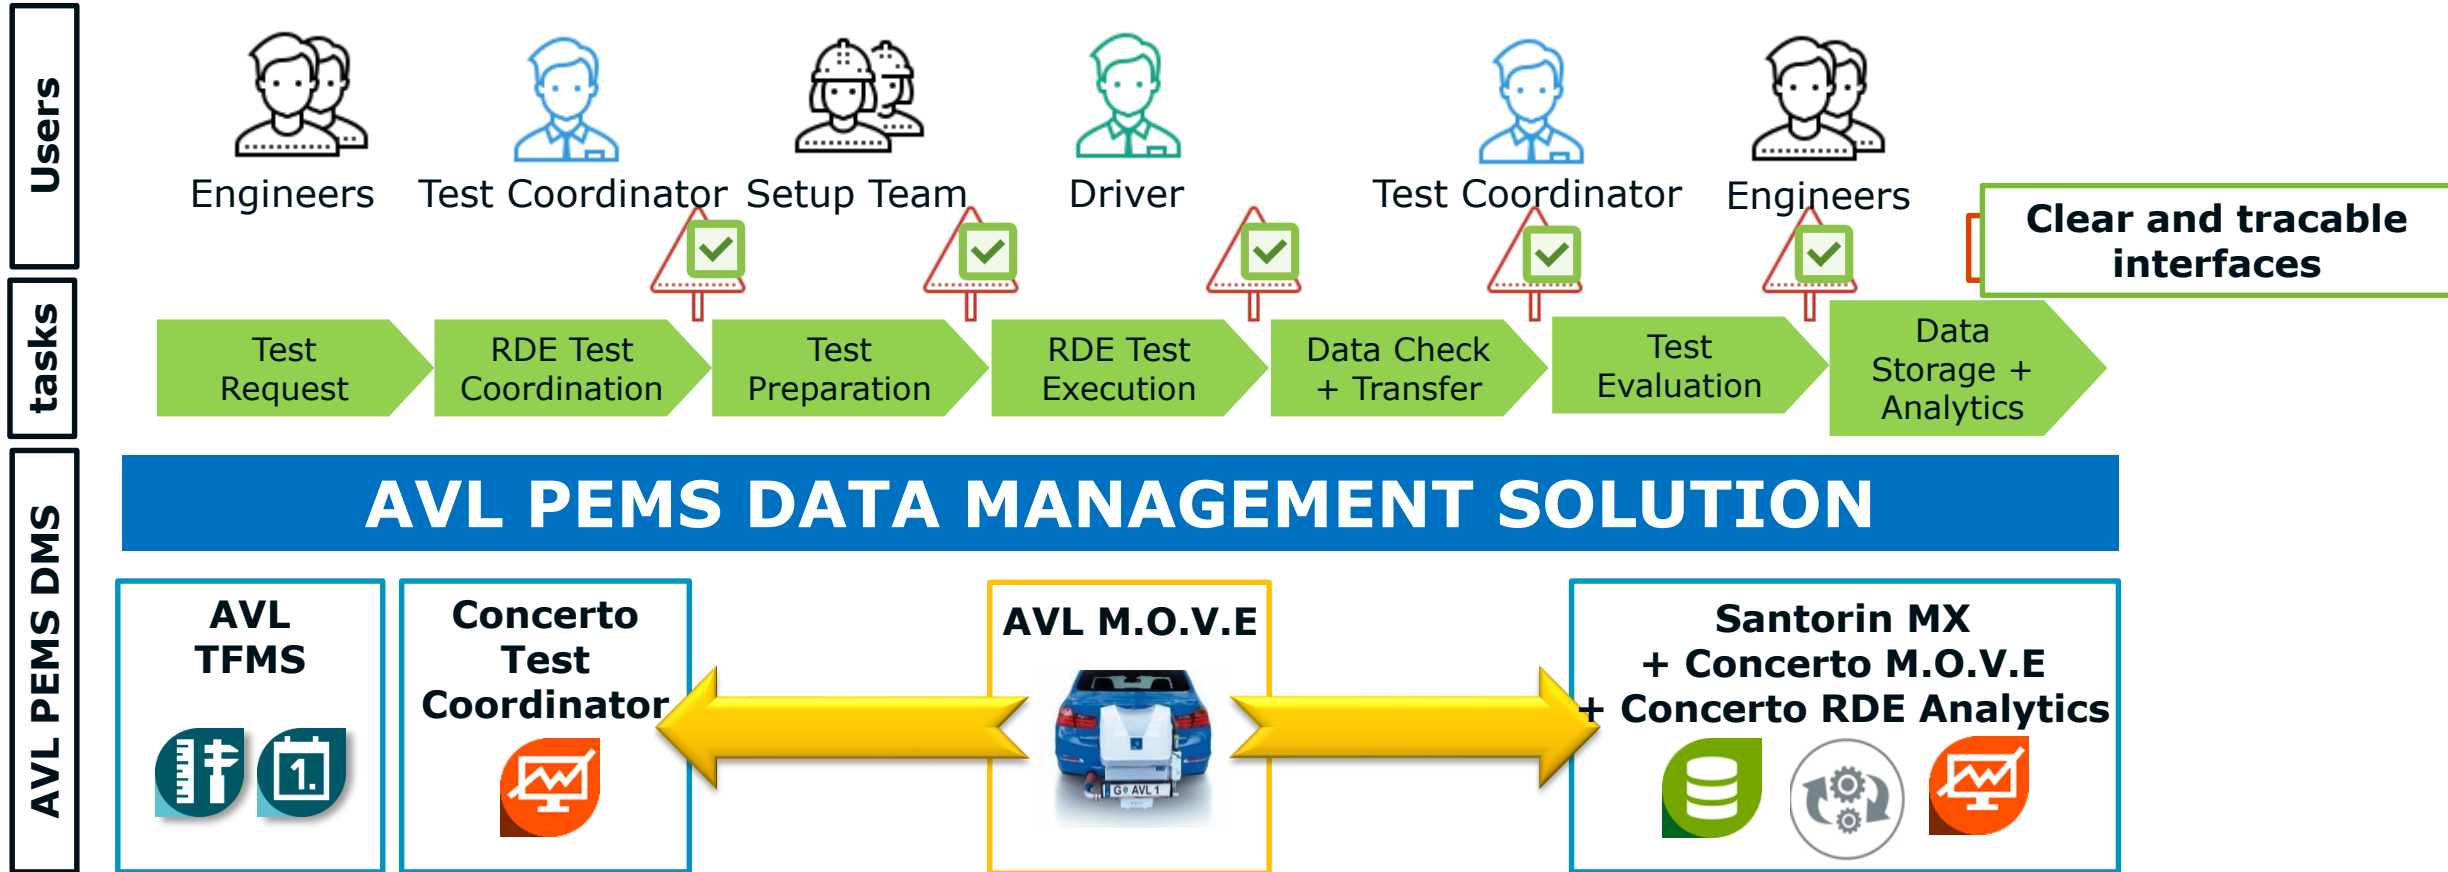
Users

tasks

AVL PEMS DMS

Engineers

Test Coordinator

Setup Team

Driver

Test Coordinator

Engineers

Clear and tracable interfaces

Test Request

RDE Test Coordination

Test Preparation

RDE Test Execution

Data Check + Transfer

Test Evaluation

Data Storage + Analytics

AVL PEMS DATA MANAGEMENT SOLUTION

AVL TFMS

1.

Concerto Test Coordinator

AVL M.O.V.E

G AVL 1

Santorin MX + Concerto M.O.V.E + Concerto RDE Analytics